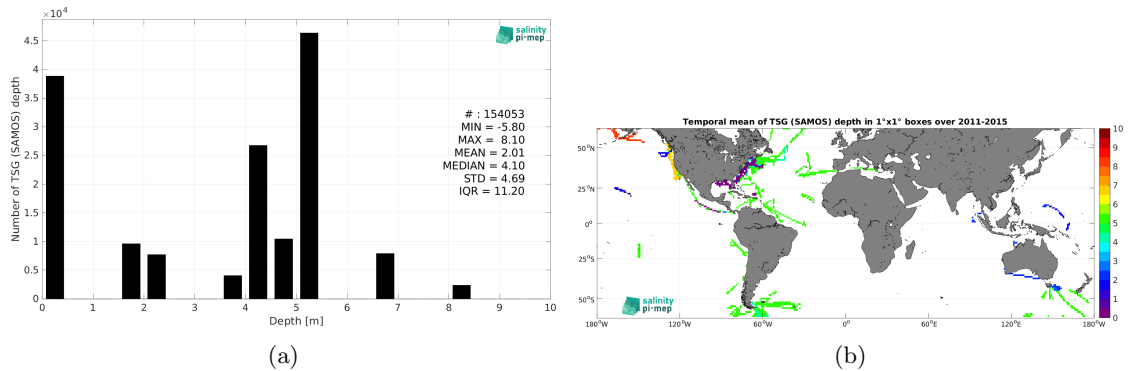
$\times 10^4$

salinity pi-mep

# : 154053
MIN = -5.80
MAX = 8.10
MEAN = 2.01
MEDIAN = 4.10
STD = 4.69
IQR = 11.20

Number of TSG (SAMOS) depth

4.5
4
3.5
3
2.5
2
1.5
1
0.5
0

0 1 2 3 4 5 6 7 8 9 10

Depth [m]

(a)

Temporal mean of TSG (SAMOS) depth in 1°x1° boxes over 2011-2015

50°N
25°N
0°
25°S
50°S

180°W 120°W 60°W 0° 60°E 120°E 180°W

10
9
8
7
6
5
4
3
2
1
0

salinity pi-mep

(b)